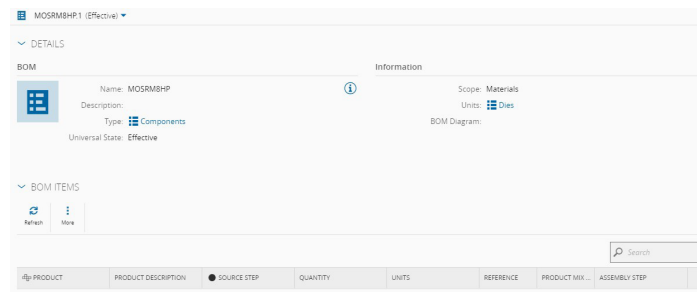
MOSRM8HP.1 (Effective)

DETAILS

BOM

Name: MOSRM8HP
Description:
Type: Components
Universal State: Effective

Information

Scope: Materials
Units: Dies
BOM Diagram:

BOM ITEMS

Refresh
More

Search

| PRODUCT | PRODUCT DESCRIPTION | SOURCE STEP | QUANTITY | UNITS | REFERENCE | PRODUCT MIX ... | ASSEMBLY STEP |
|---|---|---|---|---|---|---|---|